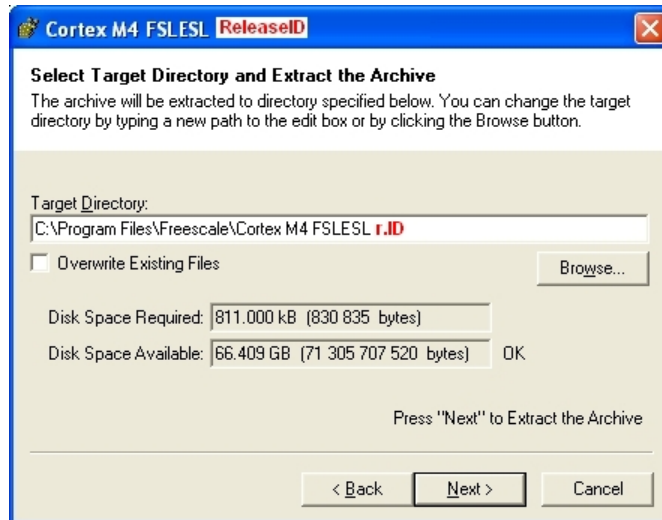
Cortex M4 FSLESL ReleaseID

Select Target Directory and Extract the Archive

The archive will be extracted to directory specified below. You can change the target directory by typing a new path to the edit box or by clicking the Browse button.

Target Directory:

C:\Program Files\Freescale\Cortex M4 FSLESL r.ID

Overwrite Existing Files

Browse...

Disk Space Required: 811.000 kB (830 835 bytes)

Disk Space Available: 66.409 GB (71 305 707 520 bytes) OK

Press "Next" to Extract the Archive

< Back

Next >

Cancel